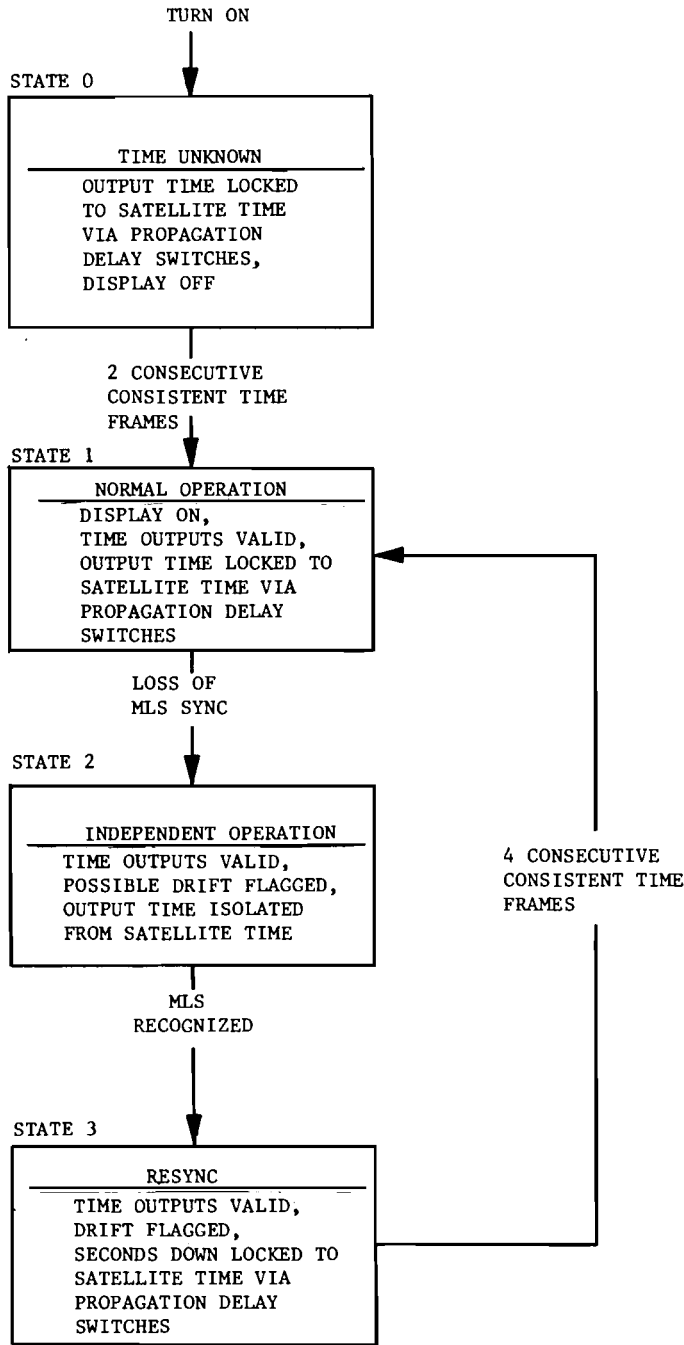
TURN ON

STATE 0

TIME UNKNOWN

OUTPUT TIME LOCKED TO SATELLITE TIME VIA PROPAGATION DELAY SWITCHES, DISPLAY OFF

2 CONSECUTIVE CONSISTENT TIME FRAMES

STATE 1

NORMAL OPERATION

DISPLAY ON, TIME OUTPUTS VALID, OUTPUT TIME LOCKED TO SATELLITE TIME VIA PROPAGATION DELAY SWITCHES

LOSS OF MLS SYNC

STATE 2

INDEPENDENT OPERATION

TIME OUTPUTS VALID, POSSIBLE DRIFT FLAGGED, OUTPUT TIME ISOLATED FROM SATELLITE TIME

MLS RECOGNIZED

STATE 3

RESYNC

TIME OUTPUTS VALID, DRIFT FLAGGED, SECONDS DOWN LOCKED TO SATELLITE TIME VIA PROPAGATION DELAY SWITCHES

4 CONSECUTIVE CONSISTENT TIME FRAMES